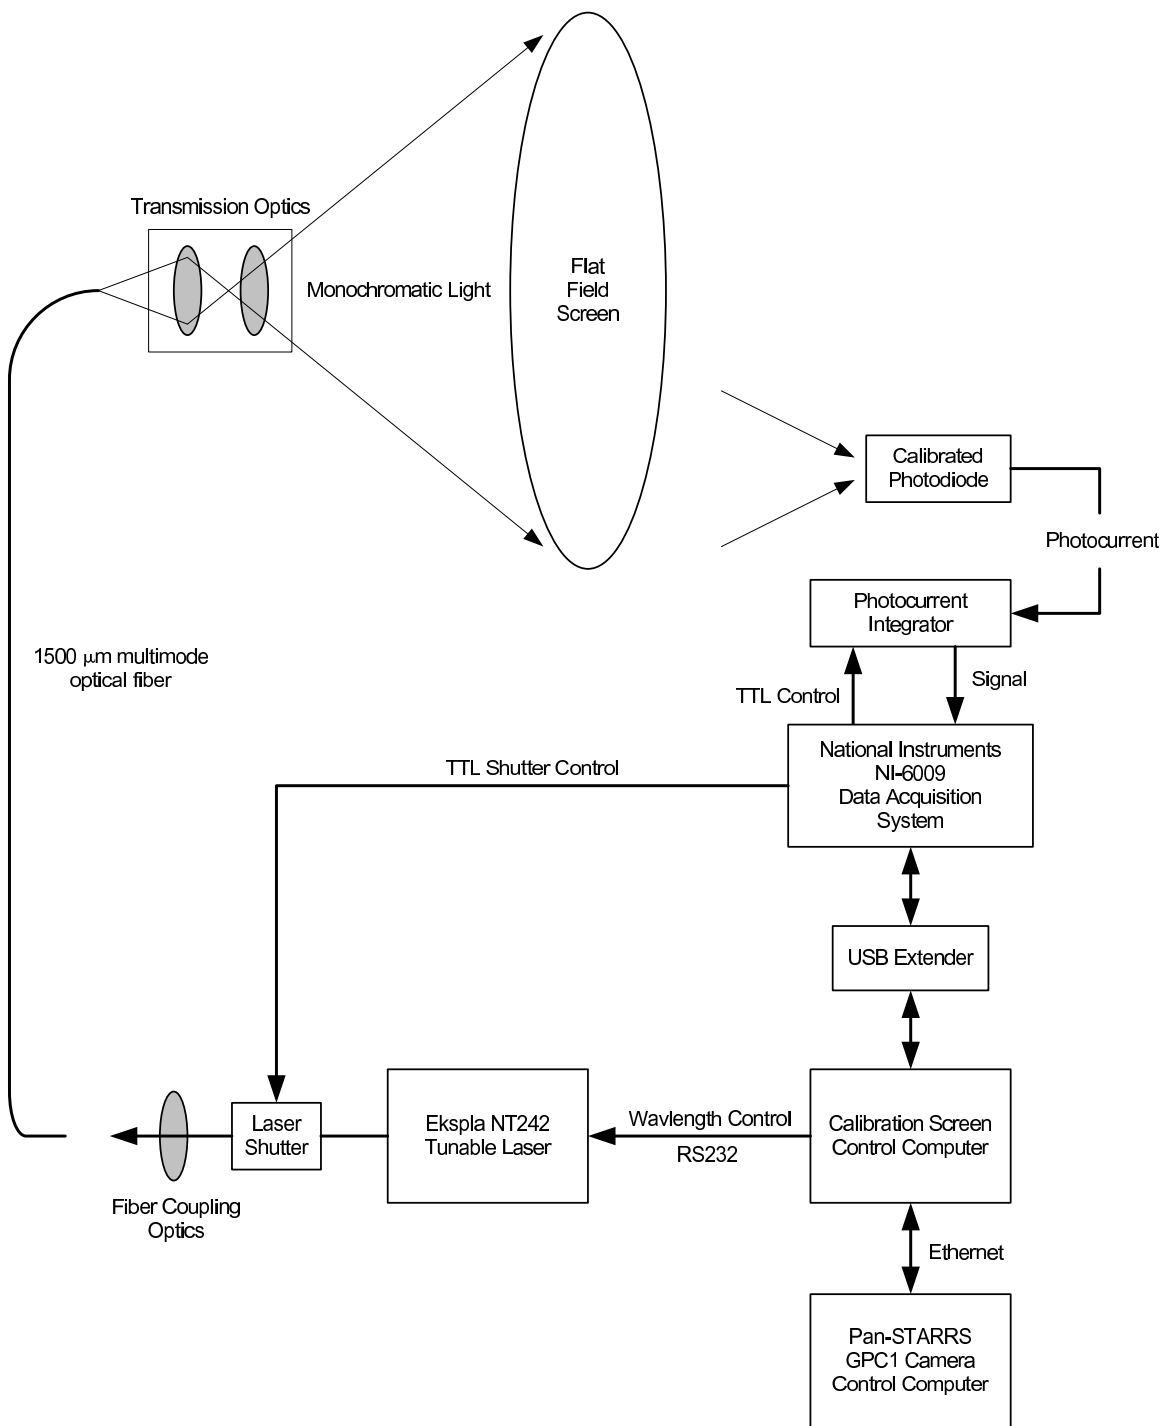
Transmission Optics

Monochromatic Light

Flat
Field
Screen

Calibrated
Photodiode

Photocurrent

Photocurrent
Integrator

1500 $\mu$m multimode
optical fiber

TTL Control

Signal

National Instruments
NI-6009
Data Acquisition
System

TTL Shutter Control

USB Extender

Laser
Shutter

Ekspla NT242
Tunable Laser

Wavlength Control

RS232

Calibration Screen
Control Computer

Fiber Coupling
Optics

Ethernet

Pan-STARRS
GPC1 Camera
Control Computer